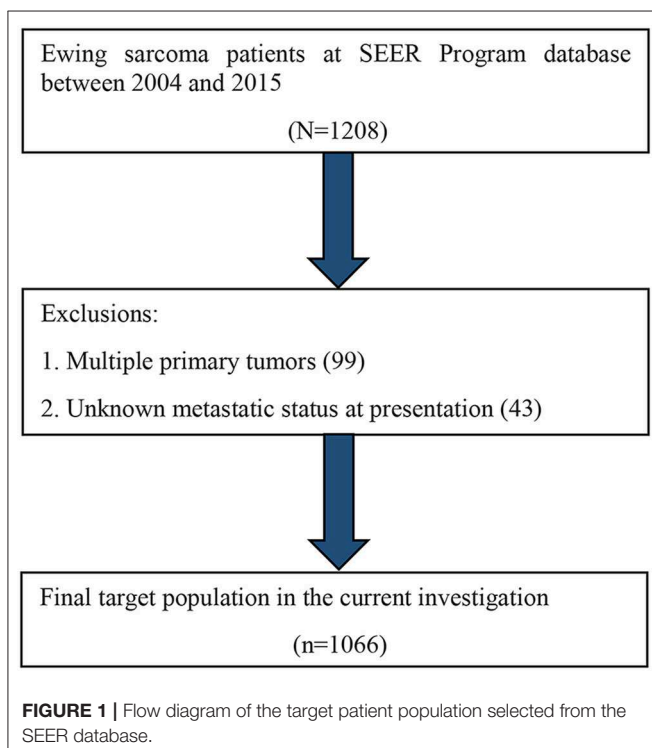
Ewing sarcoma patients at SEER Program database between 2004 and 2015

(N=1208)

Exclusions:

1. Multiple primary tumors (99)

2. Unknown metastatic status at presentation (43)

Final target population in the current investigation

(n=1066)

**FIGURE 1 |** Flow diagram of the target patient population selected from the SEER database.